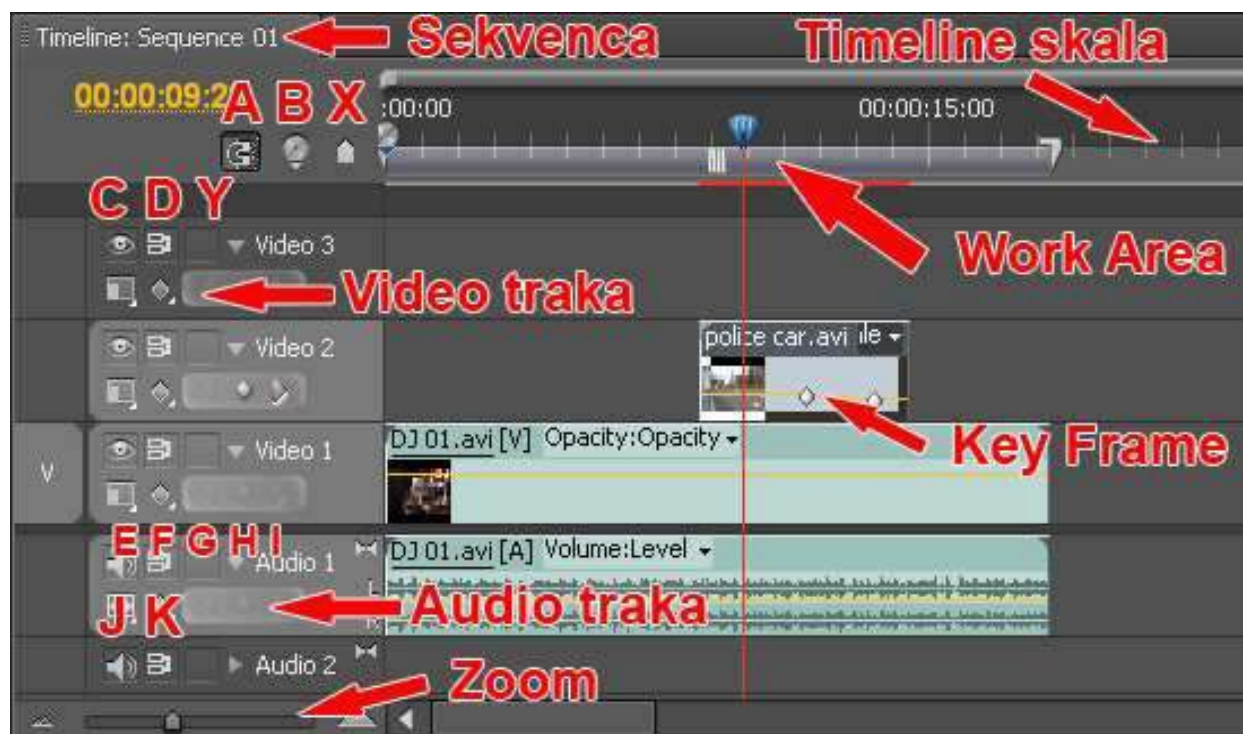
Timeline: Sequence 01
Sekvenca
Timeline skala
00:00:09:2
A B X
:00:00
00:00:15:00
C D Y
Video 3
Work Area
Video traka
polize car.avi le
Video 2
Video 1
V
DJ 01.avi [V] Opacity:Opacity
Key Frame
E F G H I
Audio 1
DJ 01.avi [A] Volume:Level
Audio traka
J K
Audio 2
Zoom